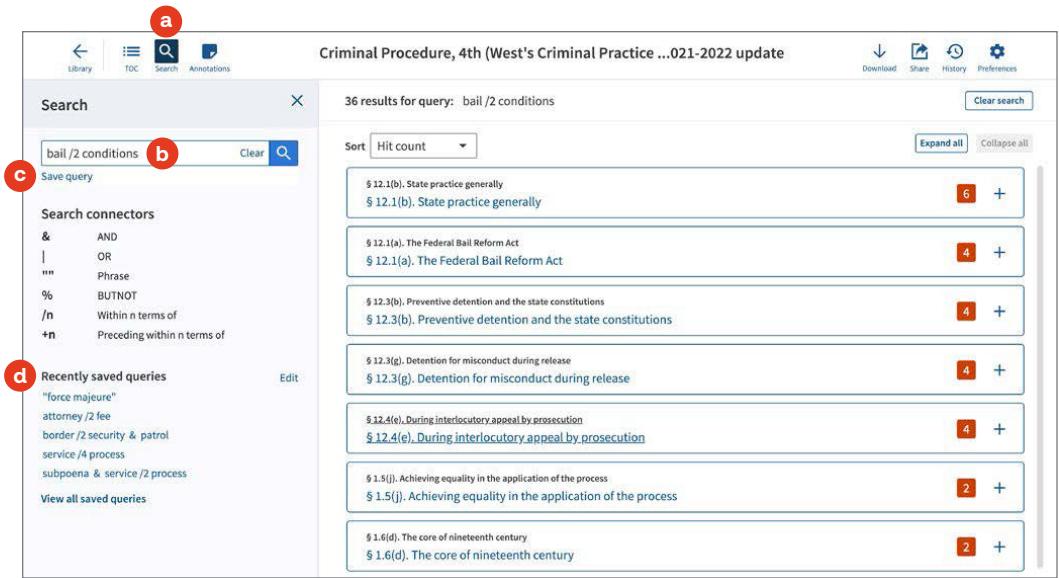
a

Library TOC Search Annotations

Criminal Procedure, 4th (West's Criminal Practice ...021-2022 update

Download Share History Preferences

Search

bail /2 conditions b Clear

c Save query

Search connectors

& AND
| OR
"" Phrase
% BUTNOT
/n Within n terms of
+n Preceding within n terms of

d Recently saved queries Edit

"force majeure"
attorney /2 fee
border /2 security & patrol
service /4 process
subpoena & service /2 process

View all saved queries

36 results for query: bail /2 conditions

Clear search

Sort Hit count

Expand all Collapse all

§ 12.1(b). State practice generally
§ 12.1(b). State practice generally
6 +

§ 12.1(a). The Federal Bail Reform Act
§ 12.1(a). The Federal Bail Reform Act
4 +

§ 12.3(b). Preventive detention and the state constitutions
§ 12.3(b). Preventive detention and the state constitutions
4 +

§ 12.3(g). Detention for misconduct during release
§ 12.3(g). Detention for misconduct during release
4 +

§ 12.4(e). During interlocutory appeal by prosecution
§ 12.4(e). During interlocutory appeal by prosecution
4 +

§ 1.5(j). Achieving equality in the application of the process
§ 1.5(j). Achieving equality in the application of the process
2 +

§ 1.6(d). The core of nineteenth century
§ 1.6(d). The core of nineteenth century
2 +